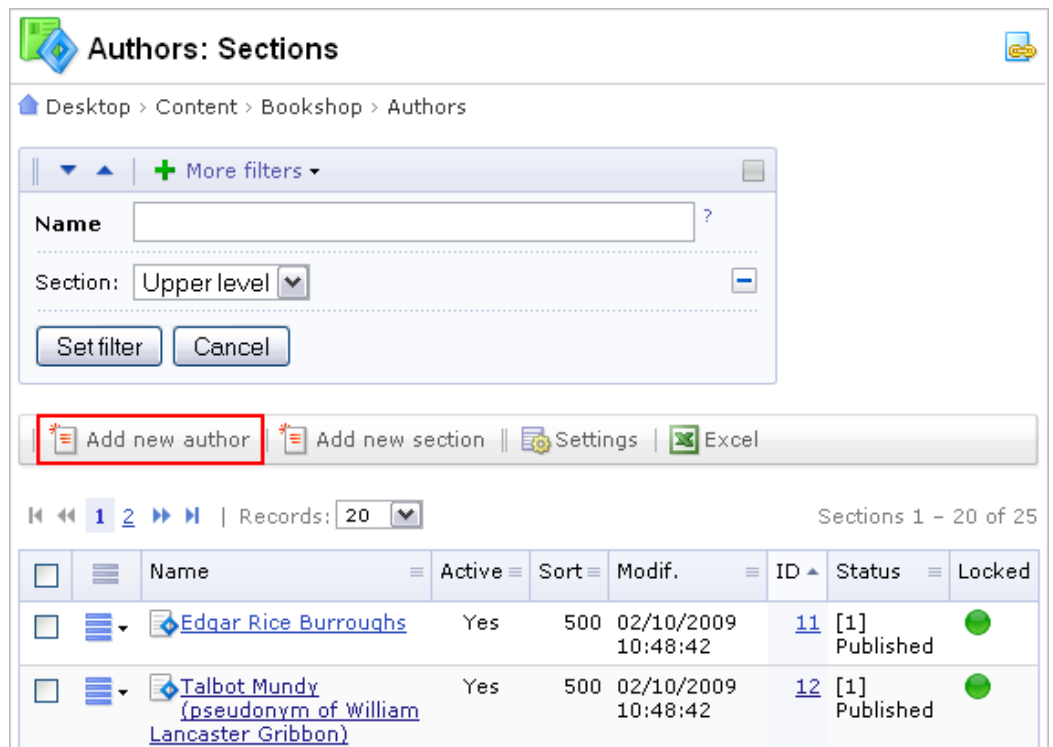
Authors: Sections

Desktop › Content › Bookshop › Authors

More filters

Name ?

Section: Upper level

Set filter Cancel

Add new author | Add new section | Settings | Excel

1 2 | Records: 20

Sections 1 – 20 of 25

| | | Name | Active | Sort | Modif. | ID | Status | Locked |
|---|---|---|---|---|---|---|---|---|
| | | Edgar Rice Burroughs | Yes | 500 | 02/10/2009 10:48:42 | 11 | [1] Published | |
| | | Talbot Mundy (pseudonym of William Lancaster Gribbon) | Yes | 500 | 02/10/2009 10:48:42 | 12 | [1] Published | |